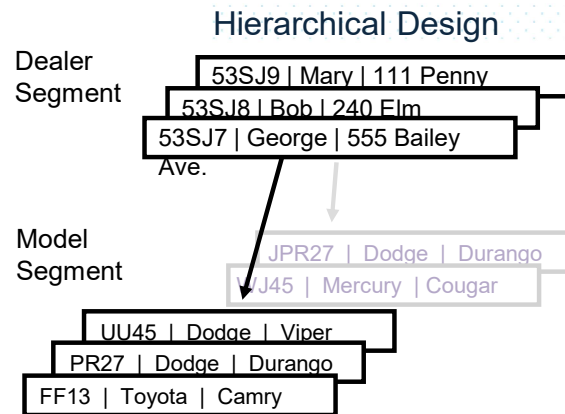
Hierarchical Design

Dealer Segment

53SJ9 | Mary | 111 Penny

53SJ8 | Bob | 240 Elm

53SJ7 | George | 555 Bailey Ave.

Model Segment

JPR27 | Dodge | Durango

WJ45 | Mercury | Cougar

UU45 | Dodge | Viper

PR27 | Dodge | Durango

FF13 | Toyota | Camry